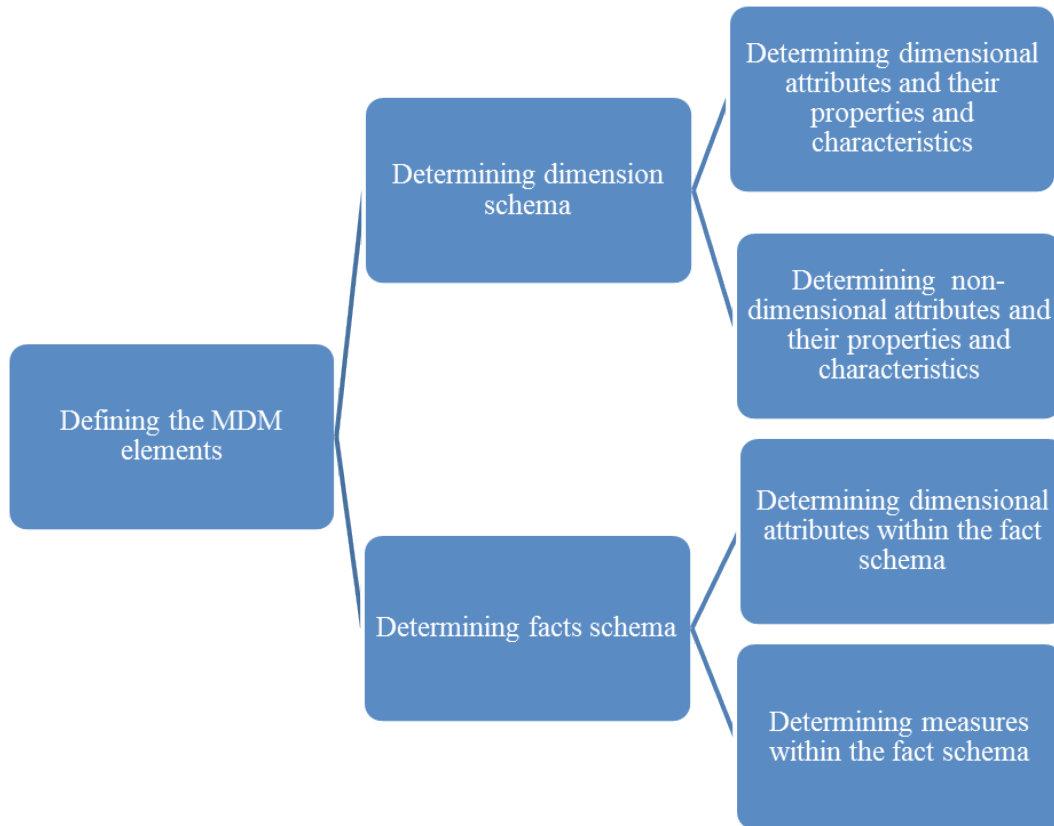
Defining the MDM elements

Determining dimension schema

Determining dimensional attributes and their properties and characteristics

Determining non-dimensional attributes and their properties and characteristics

Determining facts schema

Determining dimensional attributes within the fact schema

Determining measures within the fact schema